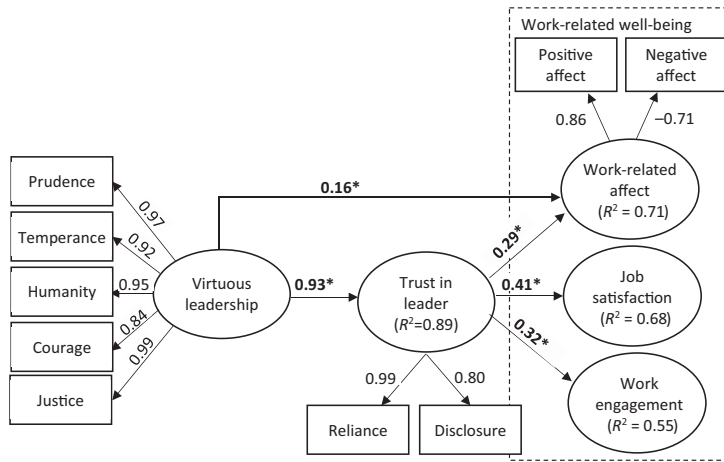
Work-related well-being

Positive affect

Negative affect

0.86

–0.71

Prudence

0.97

0.16*

Work-related affect ($R^2$ = 0.71)

Temperance

0.92

0.29*

Humanity

0.95

Virtuous leadership

0.93*

Trust in leader ($R^2$=0.89)

0.41*

Job satisfaction ($R^2$ = 0.68)

Courage

0.84

0.32*

Justice

0.99

0.99

0.80

Work engagement ($R^2$ = 0.55)

Reliance

Disclosure